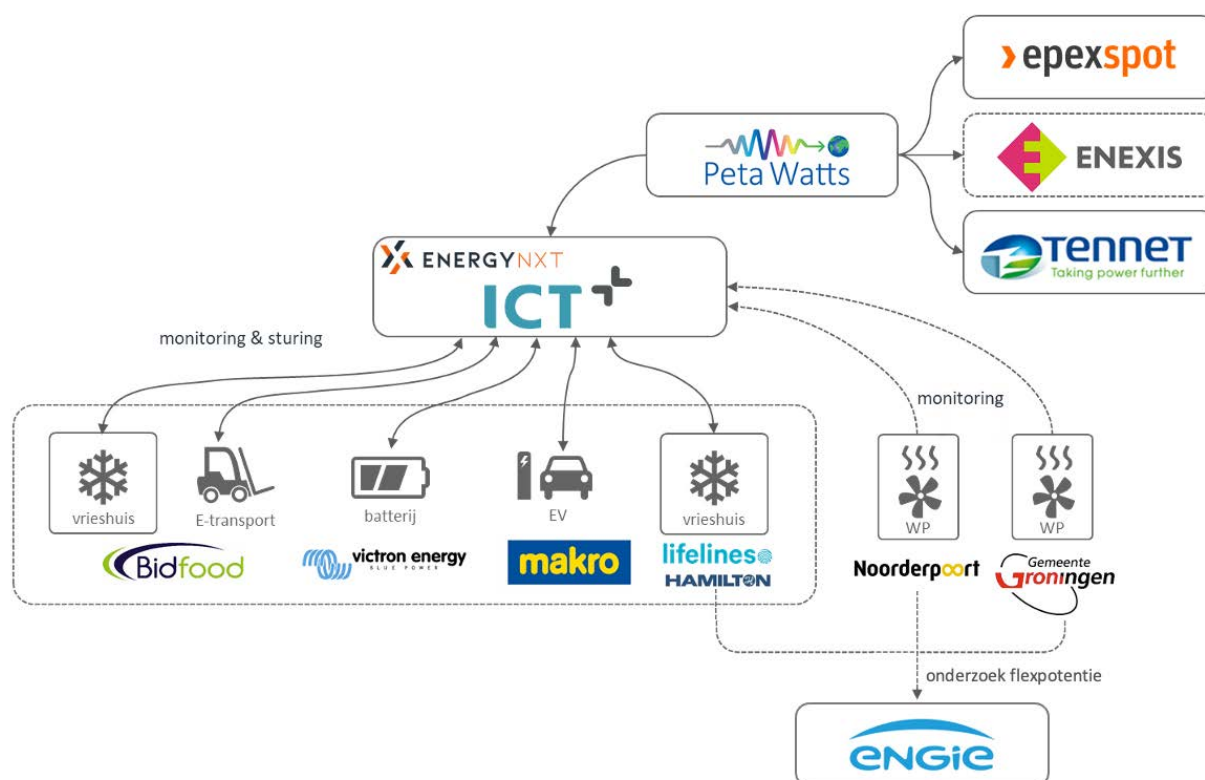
epexspot

ENEXIS

TENNET
Taking power further

Peta Watts

ENERGYNXT
ICT

monitoring & sturing

monitoring

vrieshuis

E-transport

batterij

EV

vrieshuis

WP

WP

Bidfood

victron energy
BLUE POWER

makro

lifelines
HAMILTON

Noorderpoort

Gemeente
Groningen

onderzoek flexpotentie

ENGIE